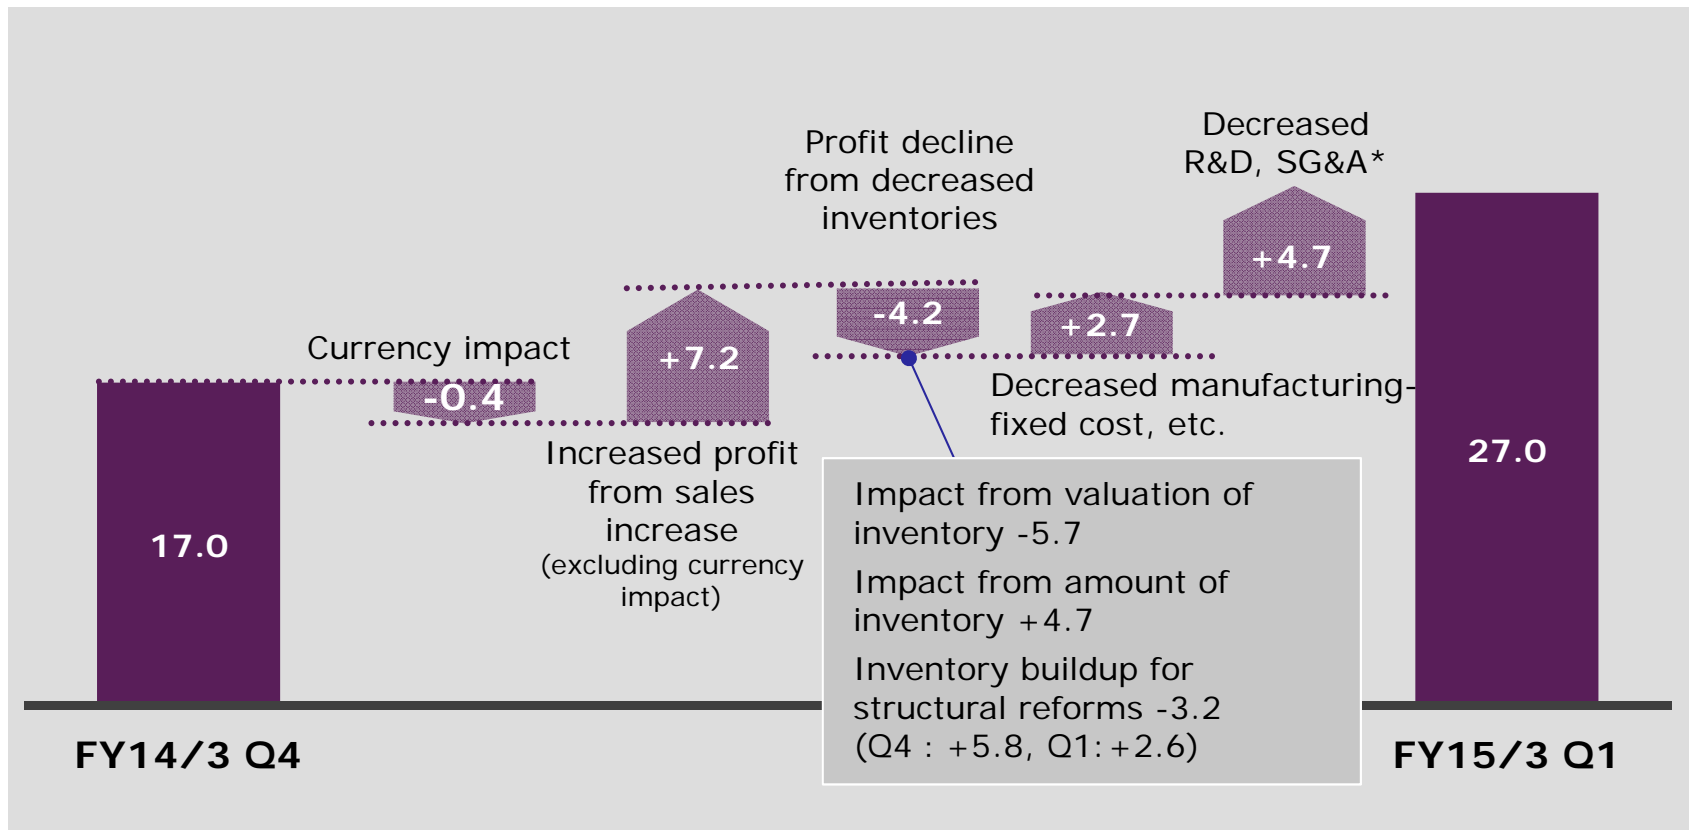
Profit decline from decreased inventories

Decreased R&D, SG&A*

+4.7

-4.2

+2.7

Currency impact

+7.2

-0.4

Decreased manufacturing-fixed cost, etc.

17.0

Increased profit from sales increase
(excluding currency impact)

Impact from valuation of inventory -5.7
Impact from amount of inventory +4.7
Inventory buildup for structural reforms -3.2
(Q4 : +5.8, Q1: +2.6)

27.0

FY14/3 Q4

FY15/3 Q1